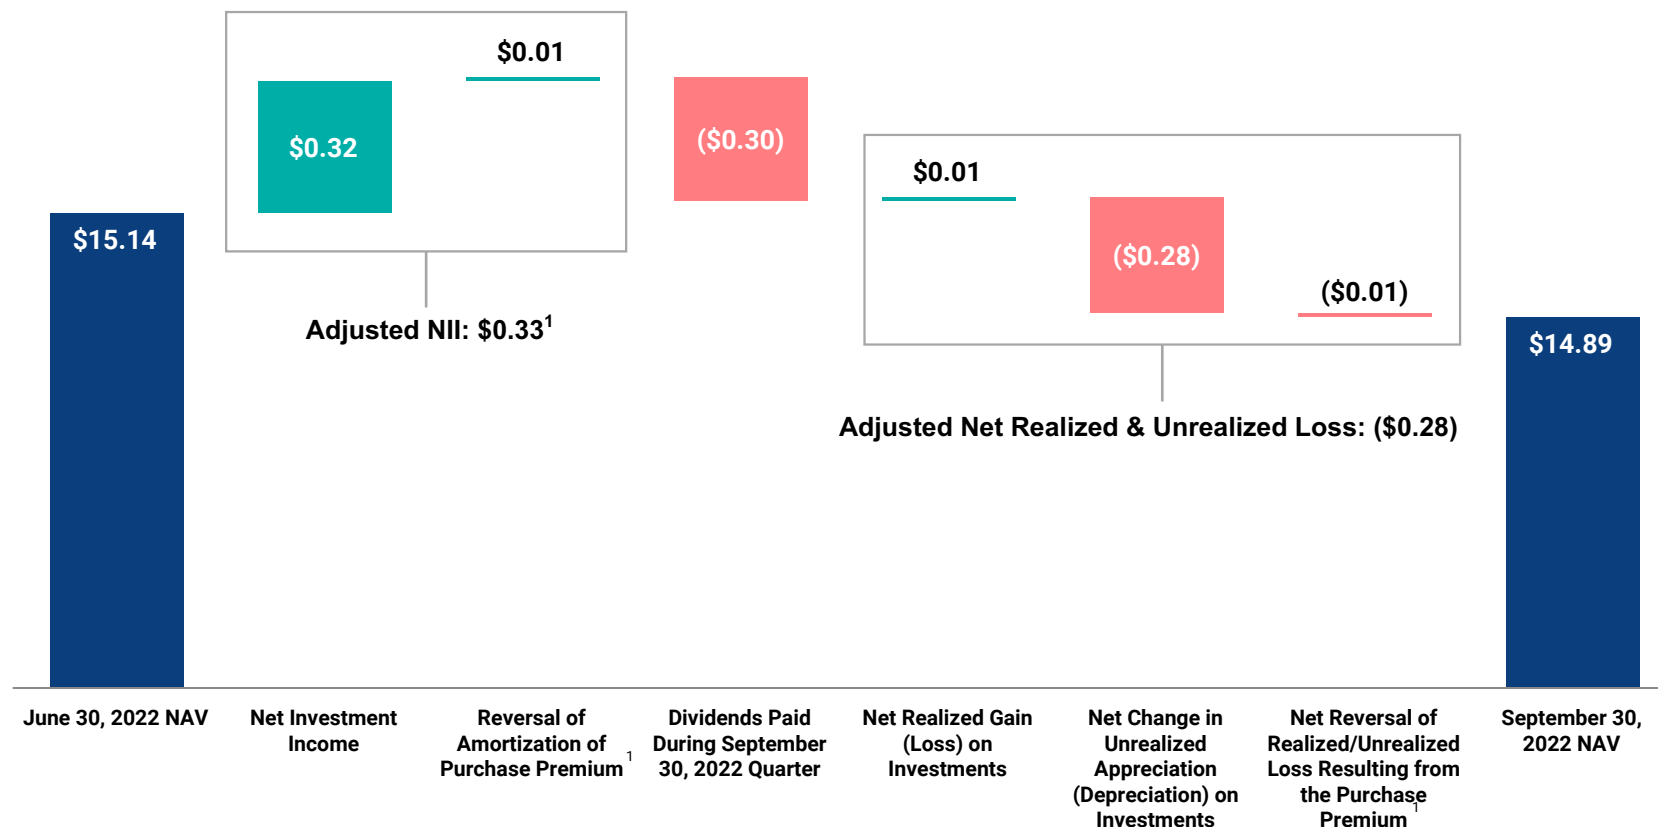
$15.14

$0.32

$0.01

Adjusted NII: $0.33$^1$

($0.30)

$0.01

($0.28)

($0.01)

Adjusted Net Realized & Unrealized Loss: ($0.28)

$14.89

June 30, 2022 NAV

Net Investment Income

Reversal of Amortization of Purchase Premium$^1$

Dividends Paid During September 30, 2022 Quarter

Net Realized Gain (Loss) on Investments

Net Change in Unrealized Appreciation (Depreciation) on Investments

Net Reversal of Realized/Unrealized Loss Resulting from the Purchase Premium$^1$

September 30, 2022 NAV